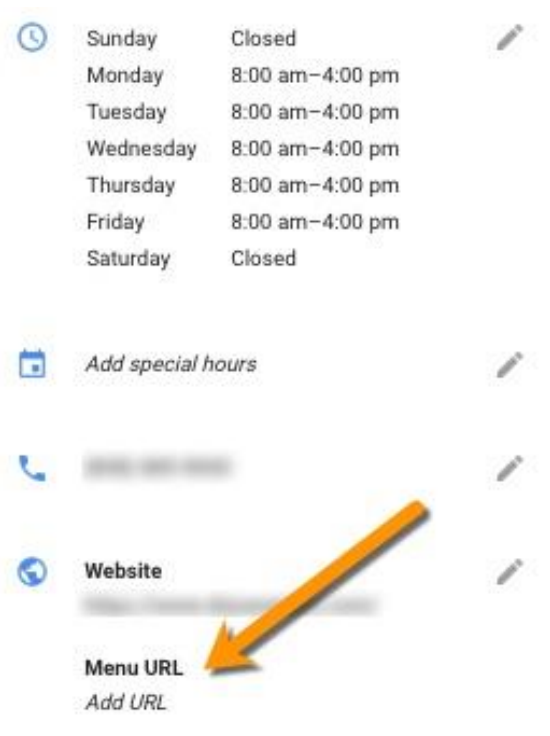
| | |
|---|---|
| Sunday | Closed |
| Monday | 8:00 am–4:00 pm |
| Tuesday | 8:00 am–4:00 pm |
| Wednesday | 8:00 am–4:00 pm |
| Thursday | 8:00 am–4:00 pm |
| Friday | 8:00 am–4:00 pm |
| Saturday | Closed |

Add special hours

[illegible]

Website
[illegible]

Menu URL
Add URL